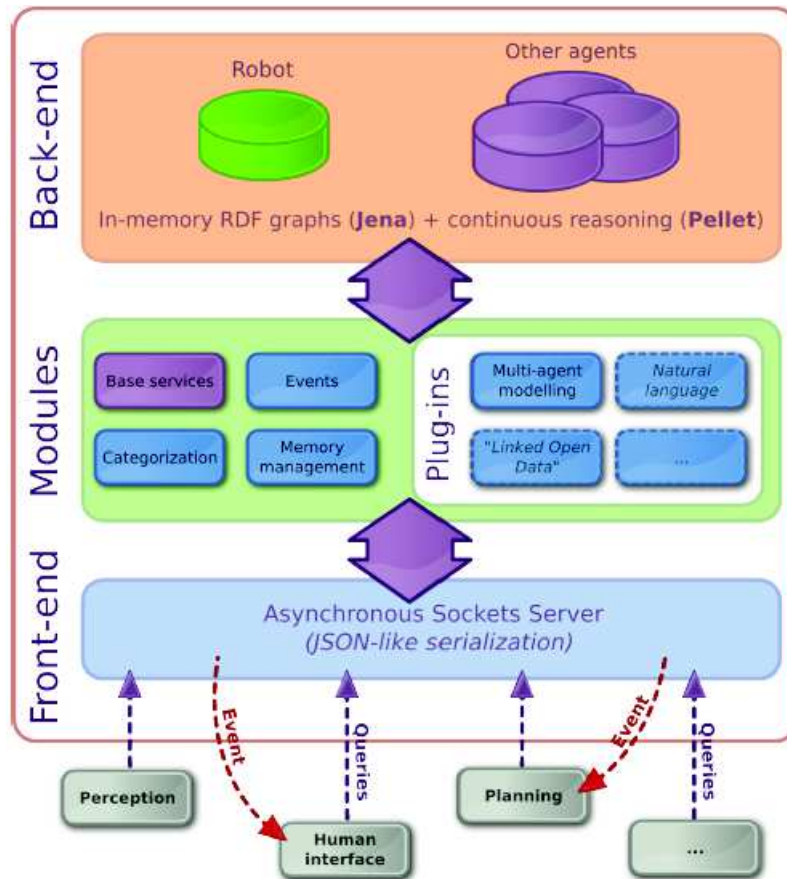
Back-end

Robot

Other agents

In-memory RDF graphs (**Jena**) + continuous reasoning (**Pellet**)

Modules

Base services

Events

Categorization

Memory management

Plug-ins

Multi-agent modelling

*Natural language*

*"Linked Open Data"*

...

Front-end

Asynchronous Sockets Server

*(JSON-like serialization)*

Event

Queries

Event

Queries

Perception

Human interface

Planning

...